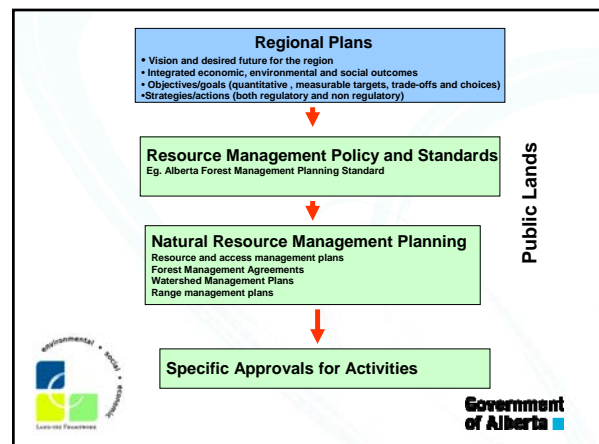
Regional Plans

• Vision and desired future for the region
• Integrated economic, environmental and social outcomes
• Objectives/goals (quantitative , measurable targets, trade-offs and choices)
•Strategies/actions (both regulatory and non regulatory)

Resource Management Policy and Standards
Eg. Alberta Forest Management Planning Standard

Natural Resource Management Planning
Resource and access management plans
Forest Management Agreements
Watershed Management Plans
Range management plans

Public Lands

environmental • social • economic

Land-use Framework

Specific Approvals for Activities

Government of Alberta